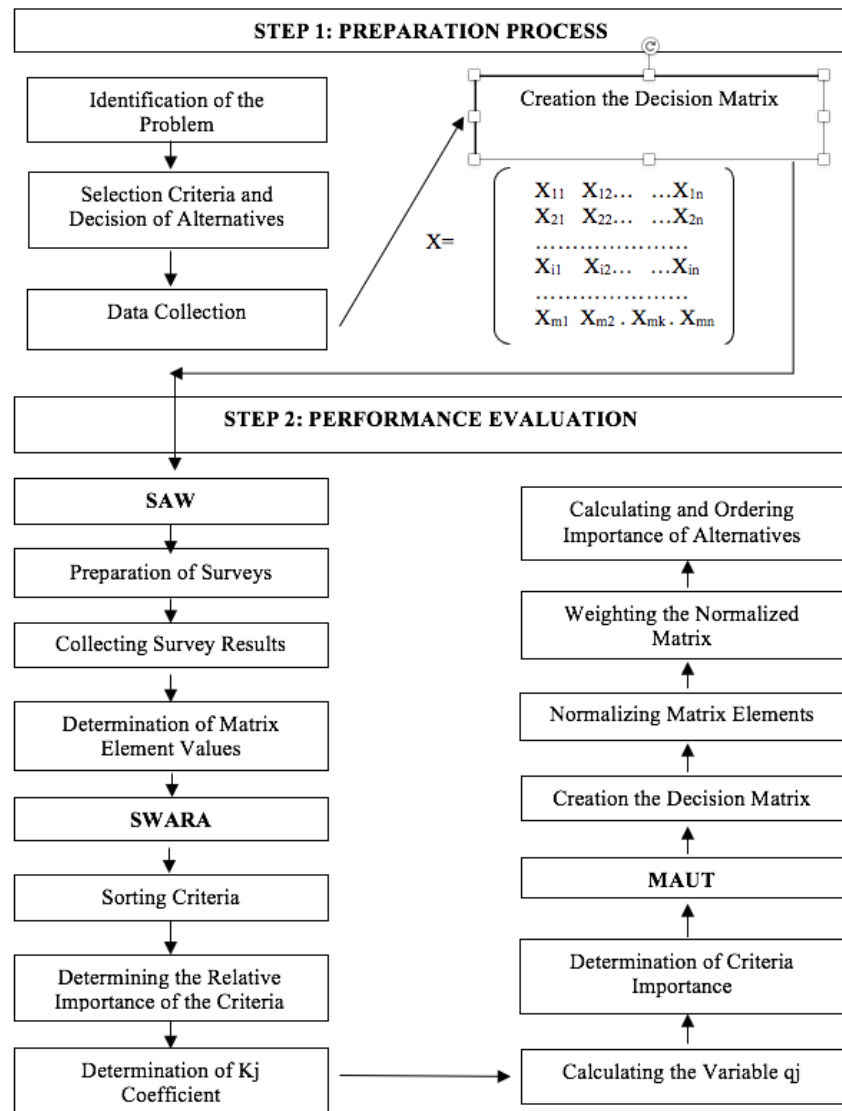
STEP 1: PREPARATION PROCESS

Identification of the Problem

Selection Criteria and Decision of Alternatives

Data Collection

Creation the Decision Matrix

$X = \begin{pmatrix} X_{11} & X_{12} \ldots & \ldots X_{1n} \\ X_{21} & X_{22} \ldots & \ldots X_{2n} \\ \ldots & \ldots & \ldots \\ X_{i1} & X_{i2} \ldots & \ldots X_{in} \\ \ldots & \ldots & \ldots \\ X_{m1} & X_{m2} . X_{mk} . & X_{mn} \end{pmatrix}$

STEP 2: PERFORMANCE EVALUATION

SAW

Preparation of Surveys

Collecting Survey Results

Determination of Matrix Element Values

SWARA

Sorting Criteria

Determining the Relative Importance of the Criteria

Determination of Kj Coefficient

Calculating the Variable qj

Determination of Criteria Importance

MAUT

Creation the Decision Matrix

Normalizing Matrix Elements

Weighting the Normalized Matrix

Calculating and Ordering Importance of Alternatives